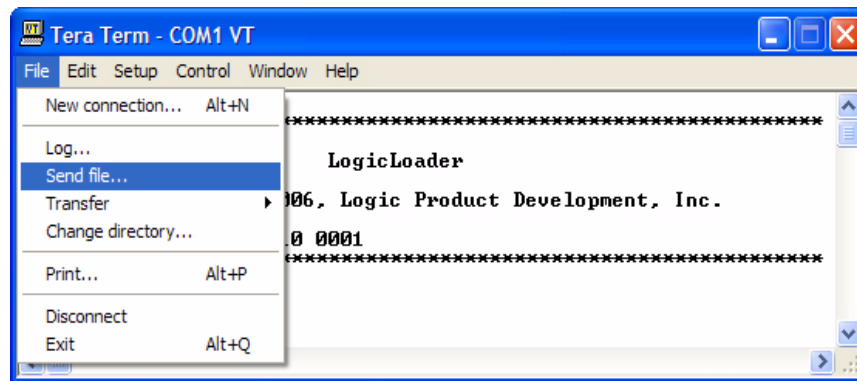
Tera Term - COM1 VT

File Edit Setup Control Window Help

New connection... Alt+N

Log...
Send file...
Transfer
Change directory...

Print... Alt+P

Disconnect
Exit Alt+Q

*********************************************

LogicLoader

006, Logic Product Development, Inc.

.0 0001
*********************************************